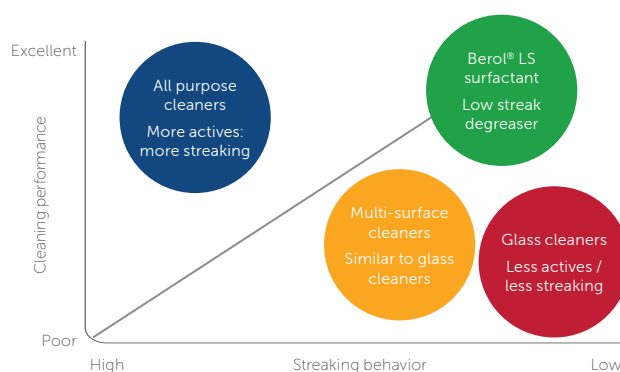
Excellent

Cleaning performance

Poor

All purpose cleaners

More actives: more streaking

Berol® LS surfactant

Low streak degreaser

Multi-surface cleaners

Similar to glass cleaners

Glass cleaners

Less actives / less streaking

High

Streaking behavior

Low